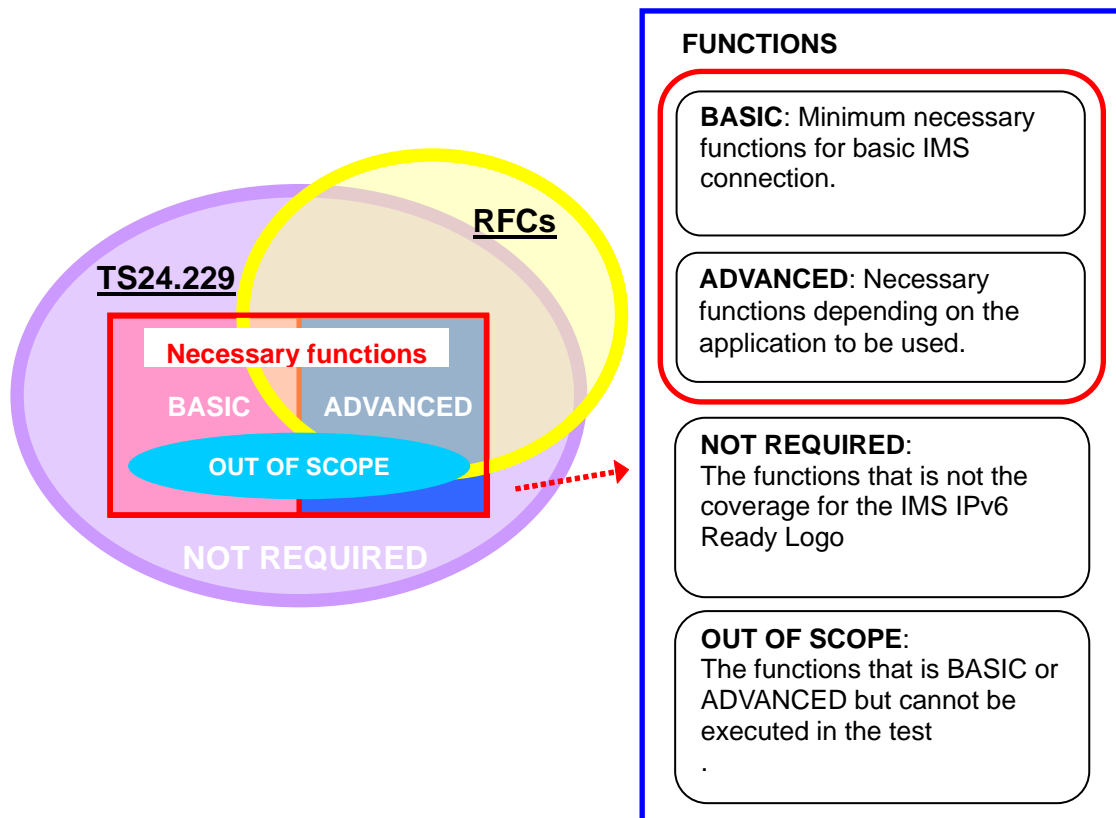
RFCs

TS24.229

Necessary functions

BASIC

ADVANCED

OUT OF SCOPE

NOT REQUIRED

FUNCTIONS

BASIC: Minimum necessary functions for basic IMS connection.

ADVANCED: Necessary functions depending on the application to be used.

NOT REQUIRED: The functions that is not the coverage for the IMS IPv6 Ready Logo

OUT OF SCOPE: The functions that is BASIC or ADVANCED but cannot be executed in the test
.